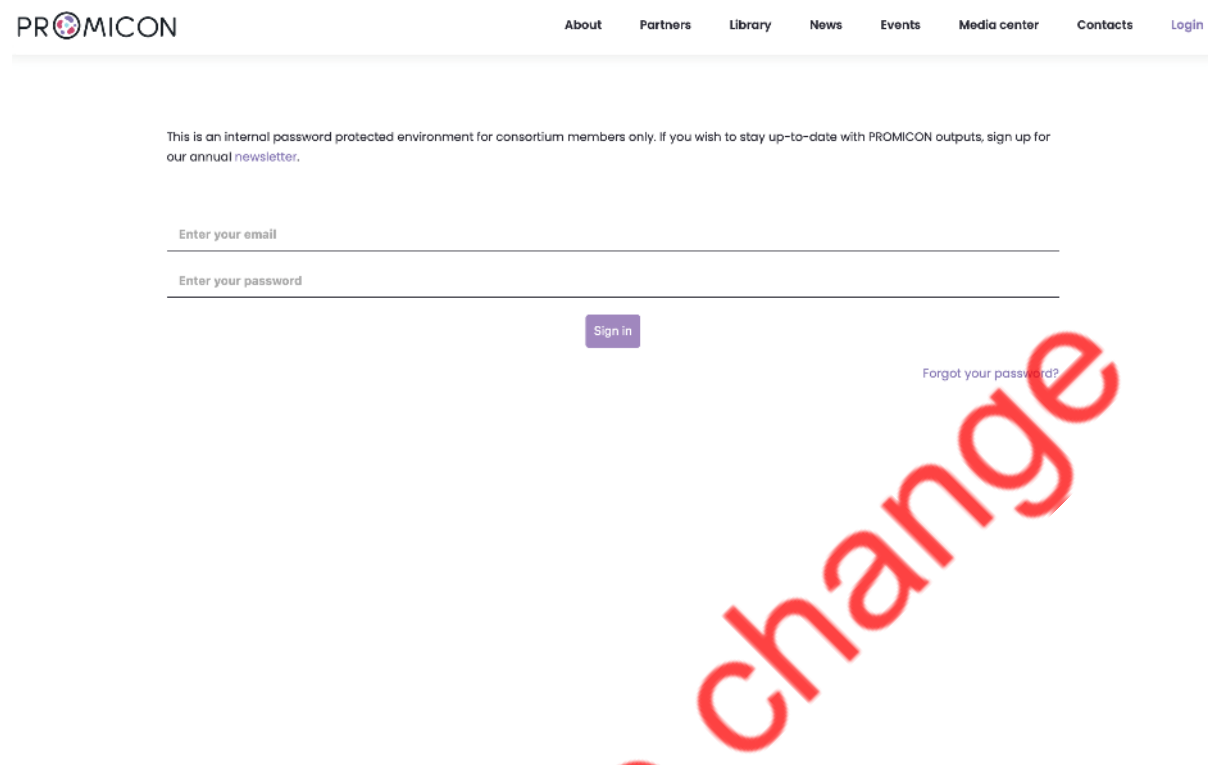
PROMICON

About Partners Library News Events Media center Contacts Login

This is an internal password protected environment for consortium members only. If you wish to stay up-to-date with PROMICON outputs, sign up for our annual newsletter.

Enter your email

Enter your password

Sign in

Forgot your password?

change